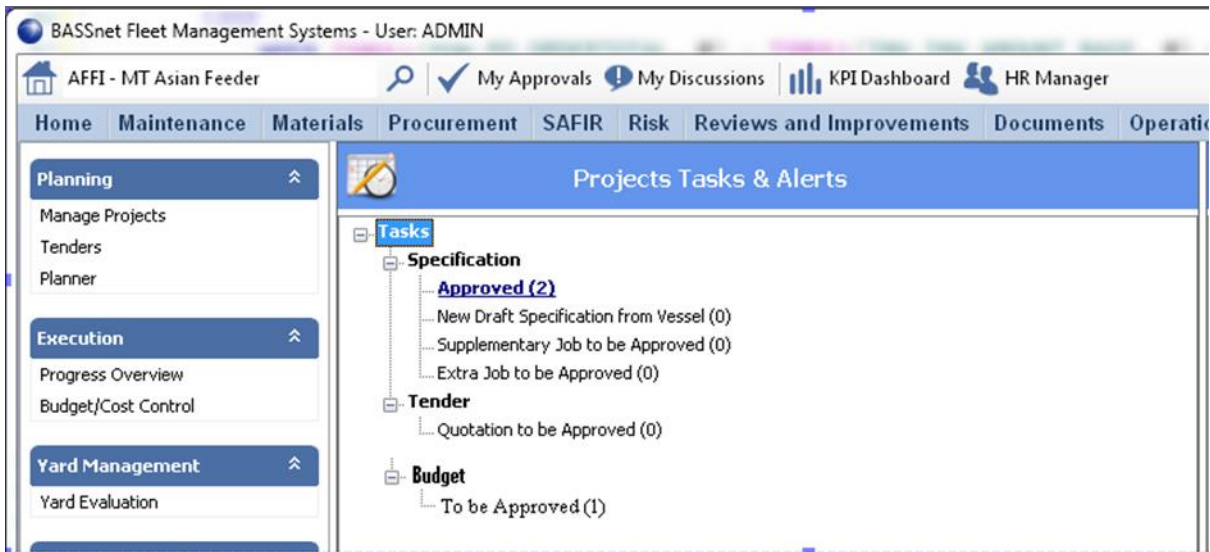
BASSnet Fleet Management Systems - User: ADMIN

AFFI - MT Asian Feeder

My Approvals
My Discussions
KPI Dashboard
HR Manager

Home
Maintenance
Materials
Procurement
SAFIR
Risk
Reviews and Improvements
Documents
Operatio

Planning
Manage Projects
Tenders
Planner

Execution
Progress Overview
Budget/Cost Control

Yard Management
Yard Evaluation

Projects Tasks & Alerts

Tasks
Specification
Approved (2)
New Draft Specification from Vessel (0)
Supplementary Job to be Approved (0)
Extra Job to be Approved (0)
Tender
Quotation to be Approved (0)
Budget
To be Approved (1)